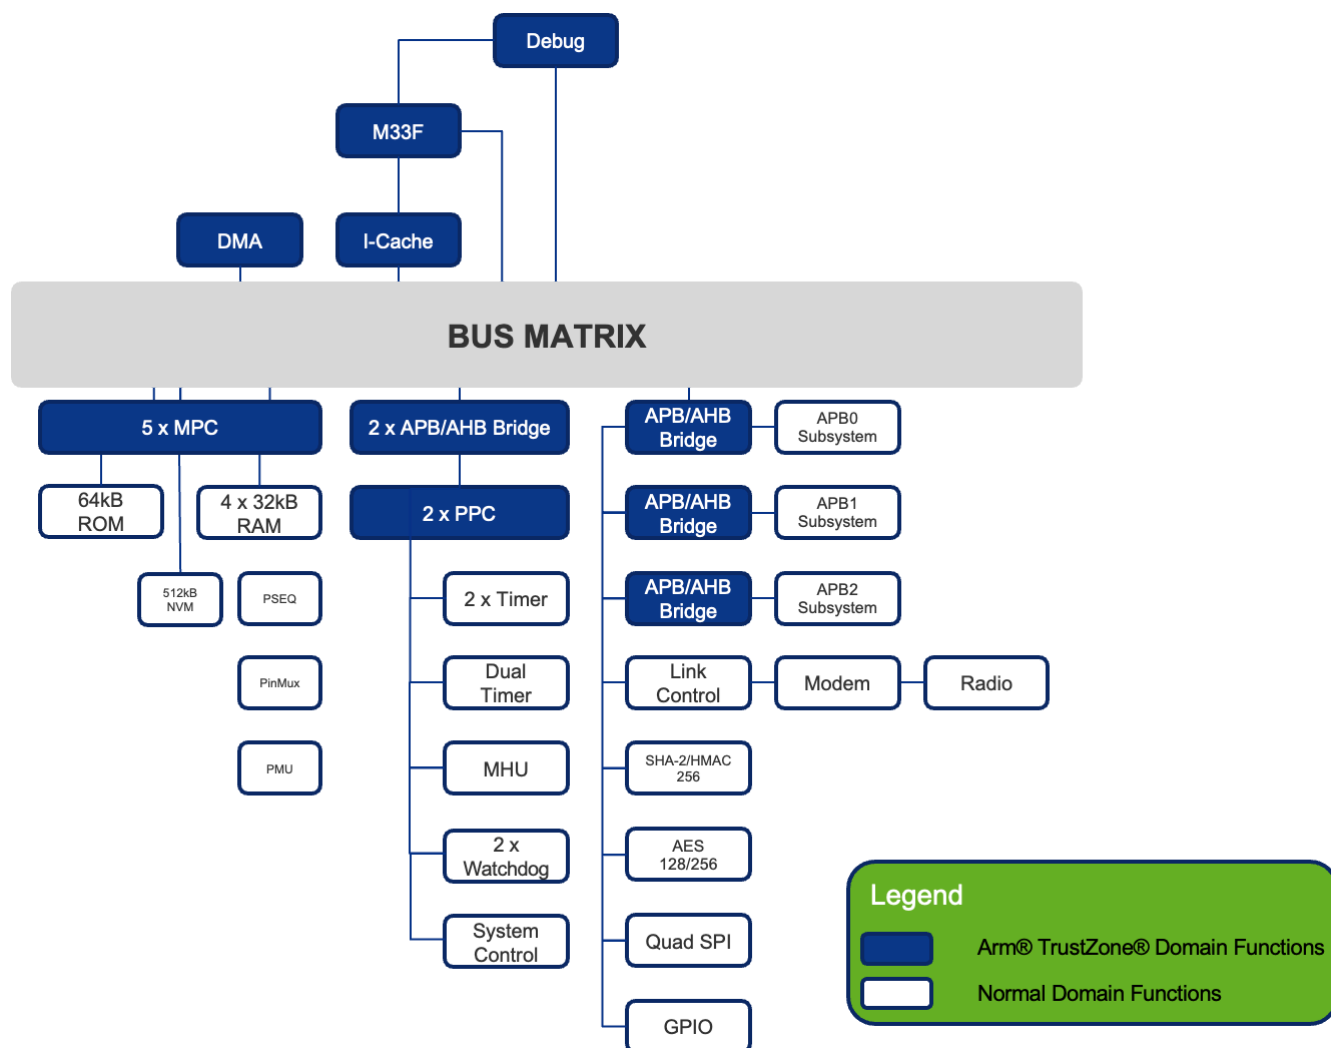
Debug

M33F

DMA

I-Cache

BUS MATRIX

5 x MPC

2 x APB/AHB Bridge

APB/AHB Bridge

APB0 Subsystem

64kB ROM

4 x 32kB RAM

2 x PPC

APB/AHB Bridge

APB1 Subsystem

512kB NVM

PSEQ

2 x Timer

APB/AHB Bridge

APB2 Subsystem

PinMux

Dual Timer

Link Control

Modem

Radio

PMU

MHU

SHA-2/HMAC 256

2 x Watchdog

AES 128/256

System Control

Quad SPI

GPIO

Legend

Arm® TrustZone® Domain Functions

Normal Domain Functions